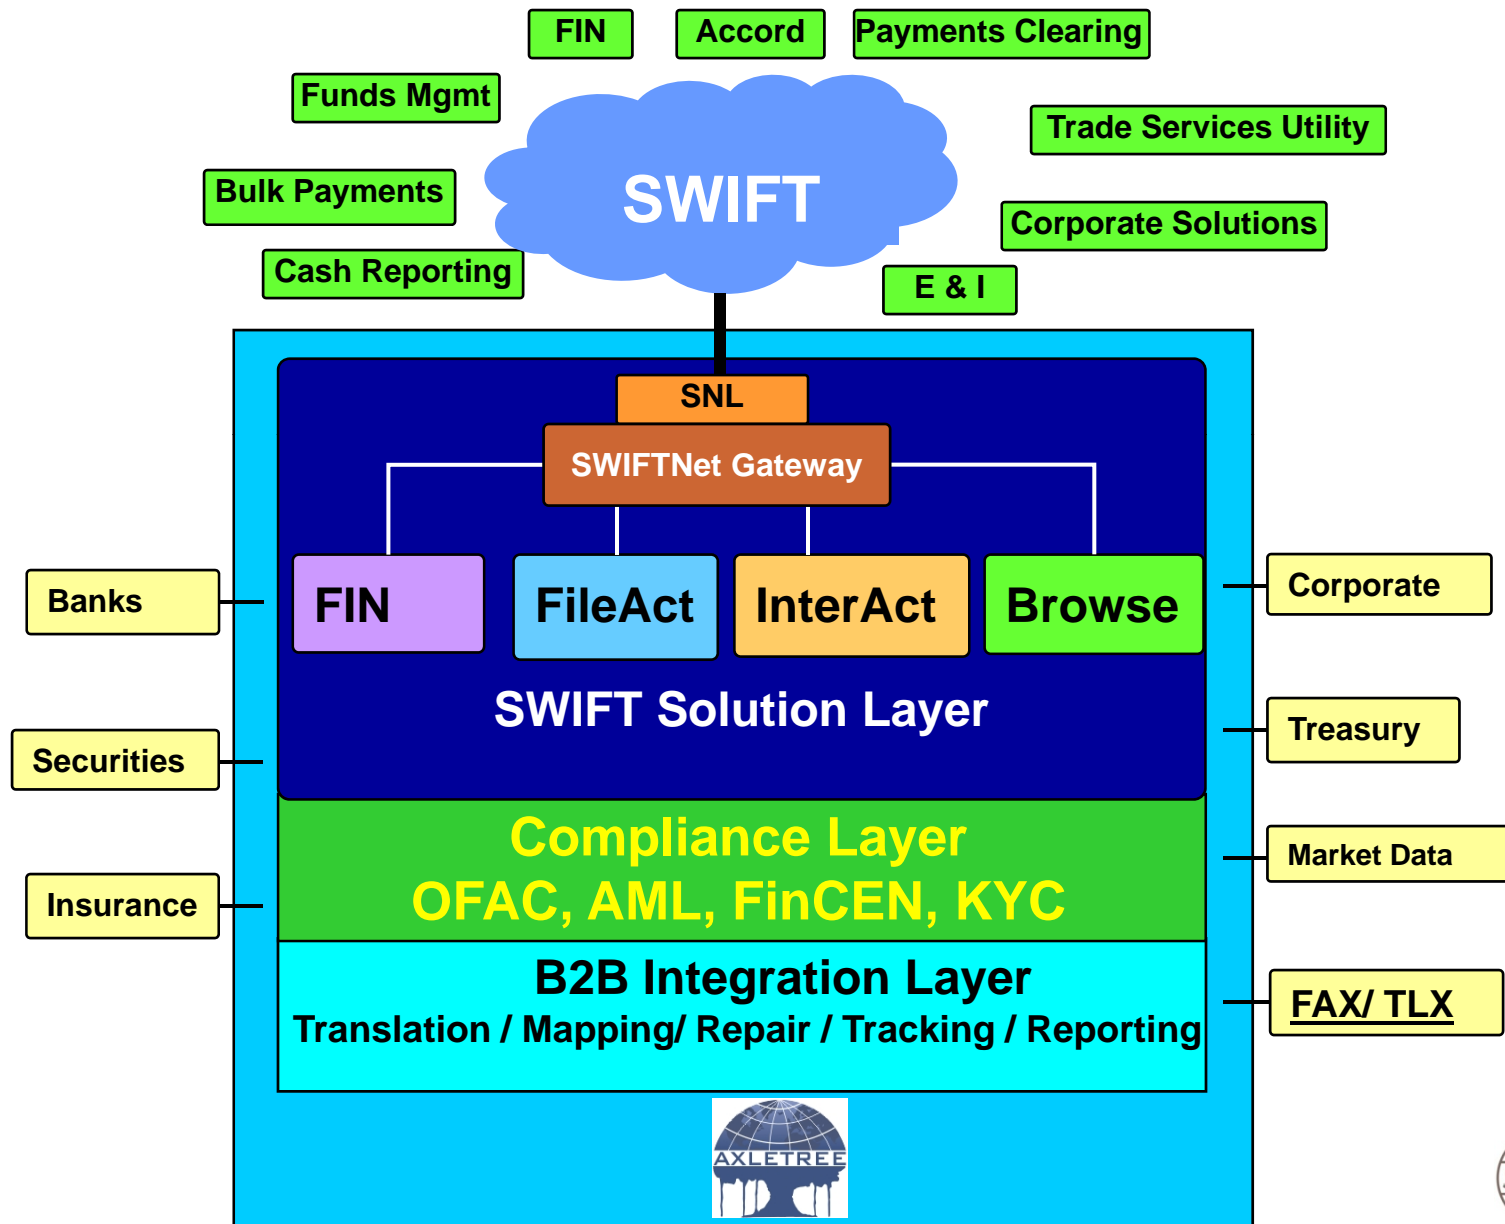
FIN

Accord

Payments Clearing

Funds Mgmt

Trade Services Utility

Bulk Payments

SWIFT

Corporate Solutions

Cash Reporting

E & I

SNL

SWIFTNet Gateway

Banks

FIN

FileAct

InterAct

Browse

Corporate

SWIFT Solution Layer

Treasury

Securities

Compliance Layer
OFAC, AML, FinCEN, KYC

Market Data

Insurance

B2B Integration Layer
Translation / Mapping/ Repair / Tracking / Reporting

FAX/ TLX

AXLETREE